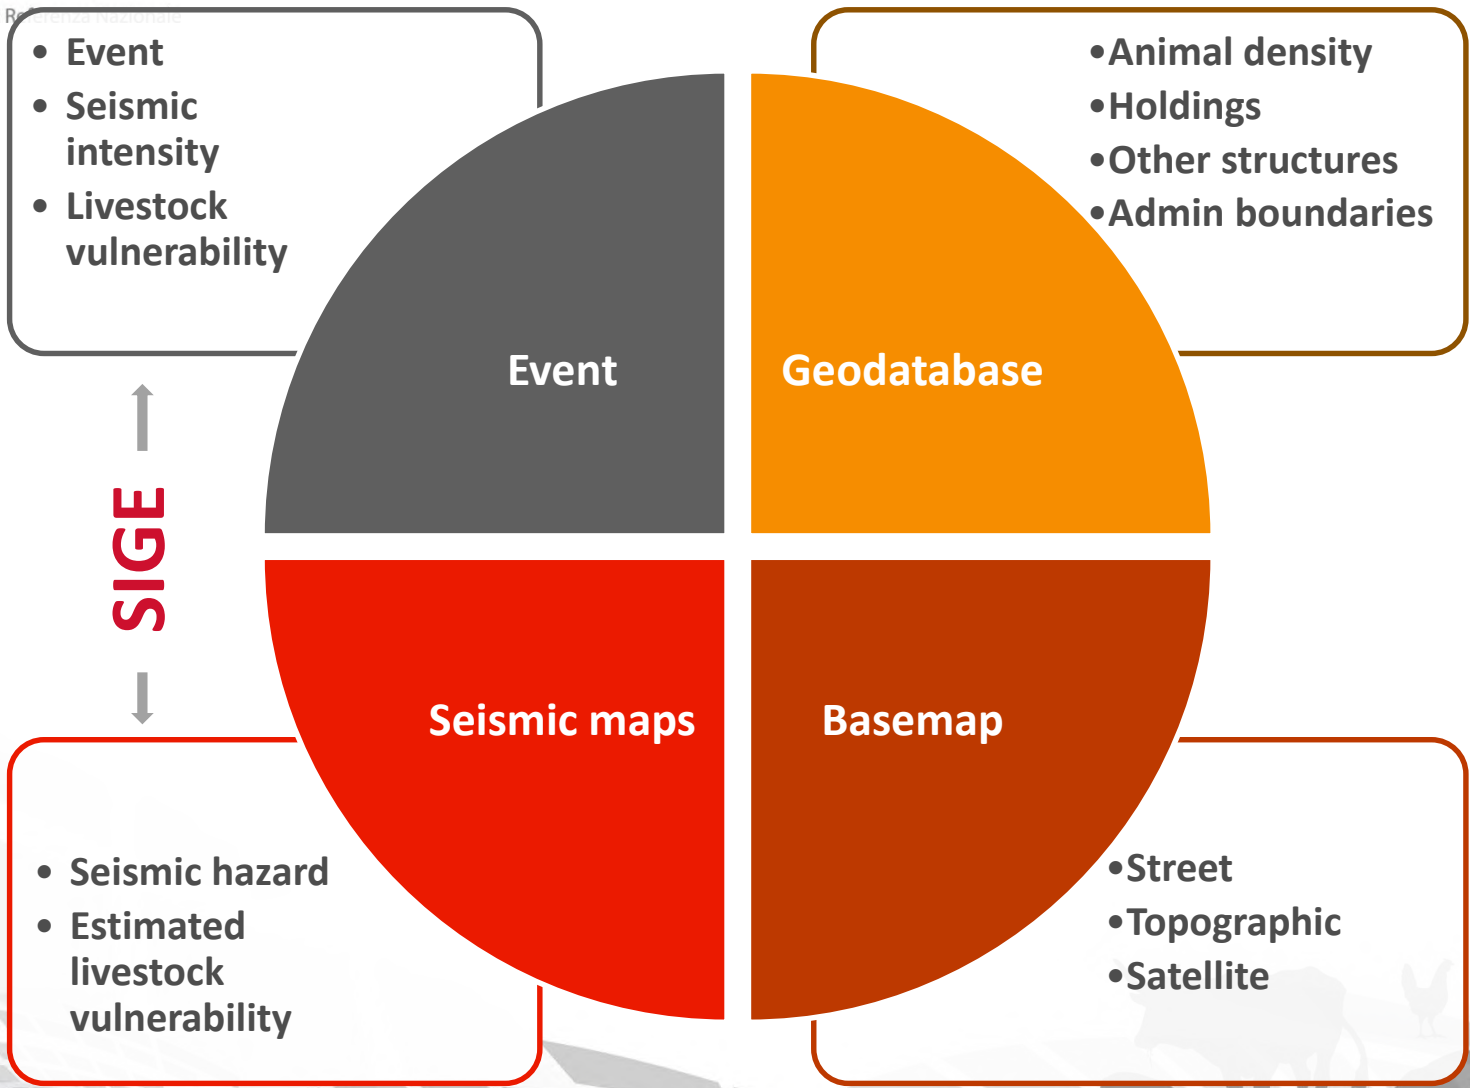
Referenza Nazionale

• Event
• Seismic intensity
• Livestock vulnerability

•Animal density
•Holdings
•Other structures
•Admin boundaries

Event

Geodatabase

SIGE

Seismic maps

Basemap

• Seismic hazard
• Estimated livestock vulnerability

•Street
•Topographic
•Satellite